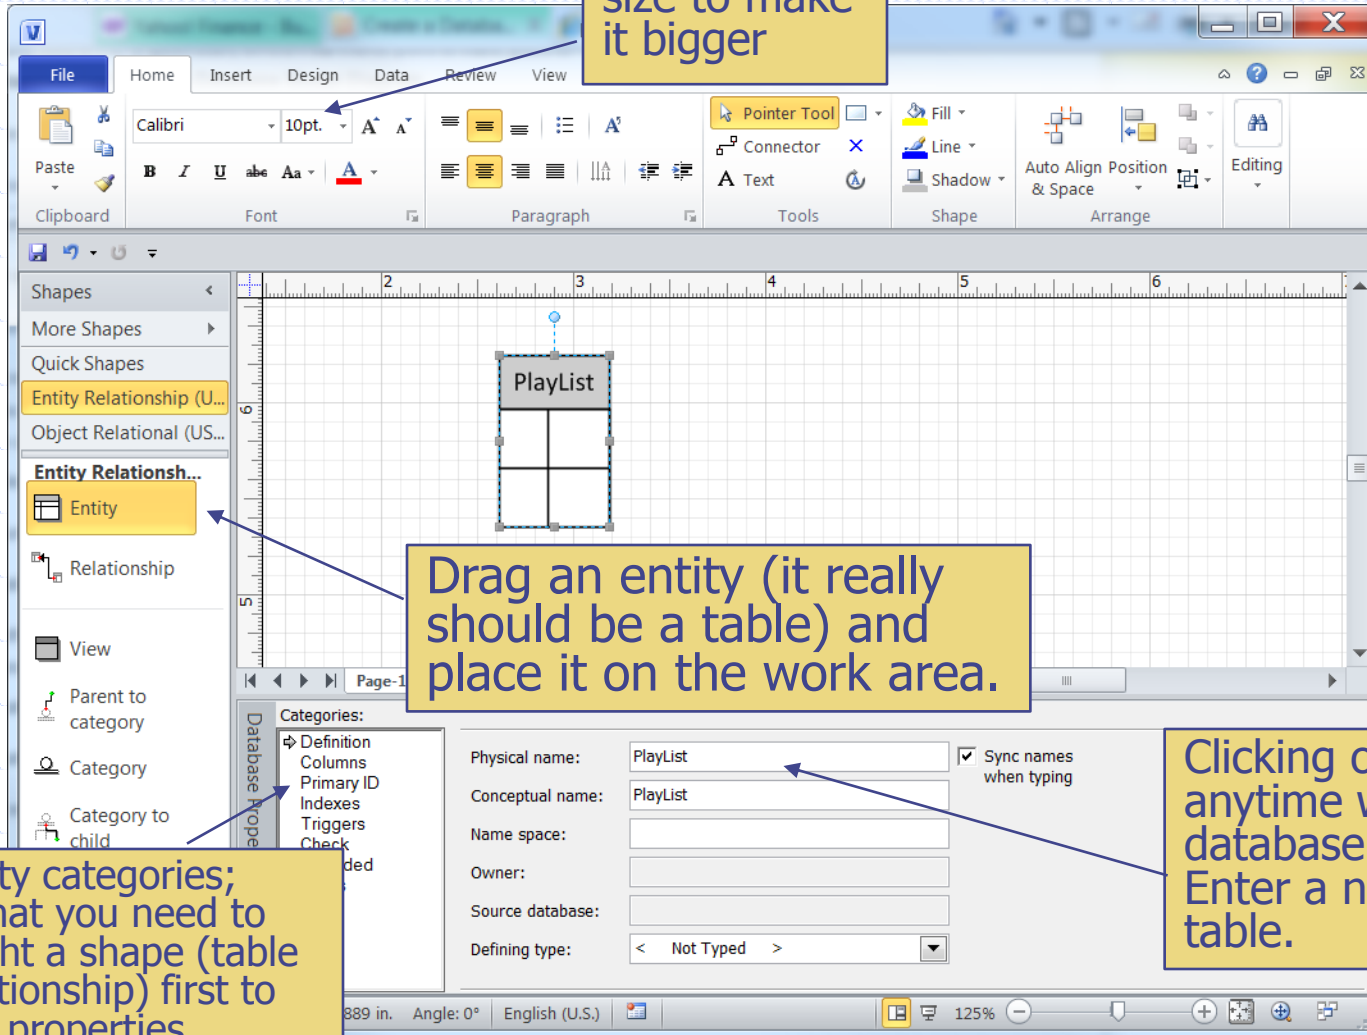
size to make it bigger

File Home Insert Design Data Review View

Paste Calibri 10pt. Pointer Tool Fill Connector Line Text Shadow Auto Align & Space Position Editing

Clipboard Font Paragraph Tools Shape Arrange

Shapes
More Shapes
Quick Shapes
Entity Relationship (U...
Object Relational (US...
Entity Relationsh...
Entity
Relationship
View
Parent to category
Category
Category to child

2 3 4 5 6

PlayList

Page-1

Drag an entity (it really should be a table) and place it on the work area.

Database Prope

Categories:
Definition
Columns
Primary ID
Indexes
Triggers
Check
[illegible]ded

Physical name: PlayList
Conceptual name: PlayList
Name space:
Owner:
Source database:
Defining type: < Not Typed >

Sync names when typing

Clicking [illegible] anytime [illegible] database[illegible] Enter a n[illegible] table.

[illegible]ty categories; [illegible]at you need to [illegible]ht a shape (table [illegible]tionship) first to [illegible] properties

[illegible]889 in. Angle: 0° English (U.S.) 125%